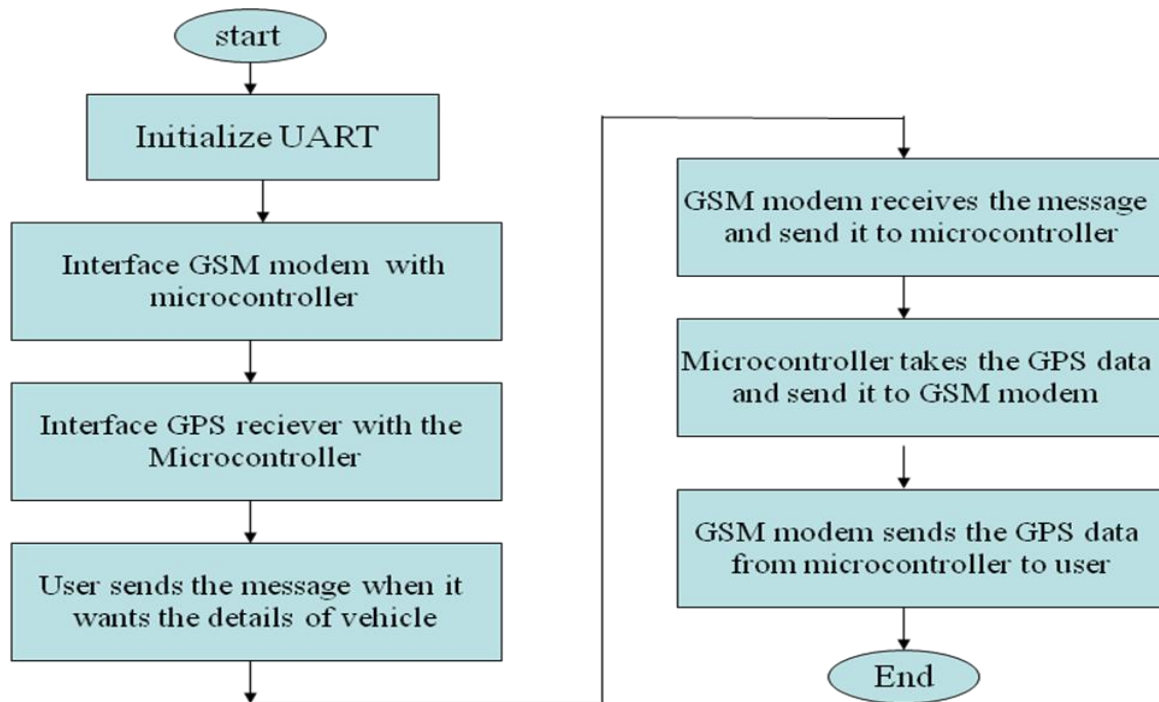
start

Initialize UART

Interface GSM modem with microcontroller

Interface GPS reciever with the Microcontroller

User sends the message when it wants the details of vehicle

GSM modem receives the message and send it to microcontroller

Microcontroller takes the GPS data and send it to GSM modem

GSM modem sends the GPS data from microcontroller to user

End